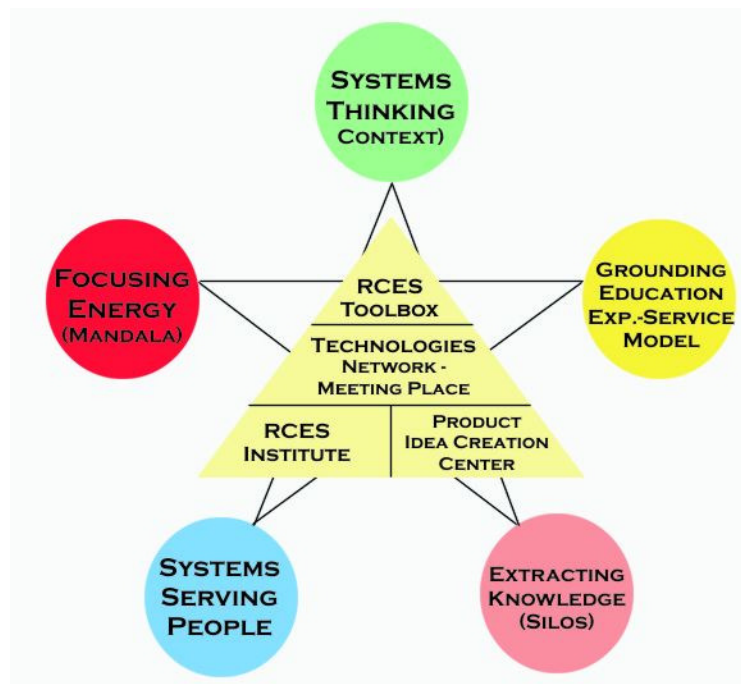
SYSTEMS THINKING CONTEXT)

FOCUSING ENERGY (MANDALA)

GROUNDING EDUCATION EXP.-SERVICE MODEL

RCES TOOLBOX

TECHNOLOGIES NETWORK - MEETING PLACE

RCES INSTITUTE

PRODUCT IDEA CREATION CENTER

SYSTEMS SERVING PEOPLE

EXTRACTING KNOWLEDGE (SILOS)